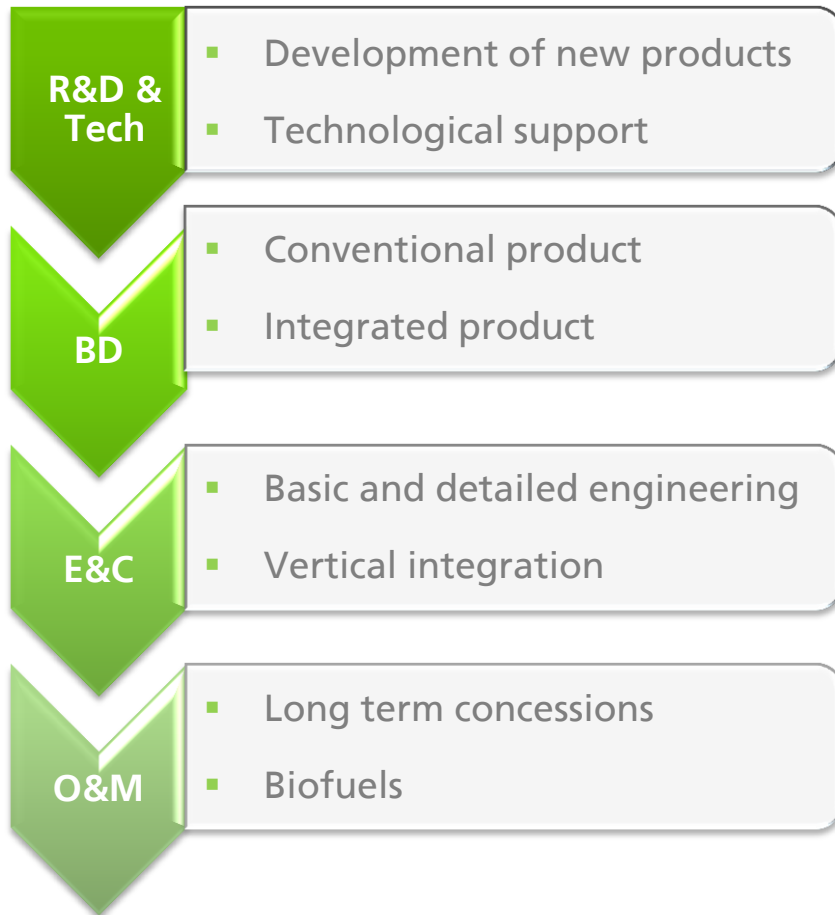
R&D & Tech

- Development of new products
- Technological support

BD

- Conventional product
- Integrated product

E&C

- Basic and detailed engineering
- Vertical integration

O&M

- Long term concessions
- Biofuels